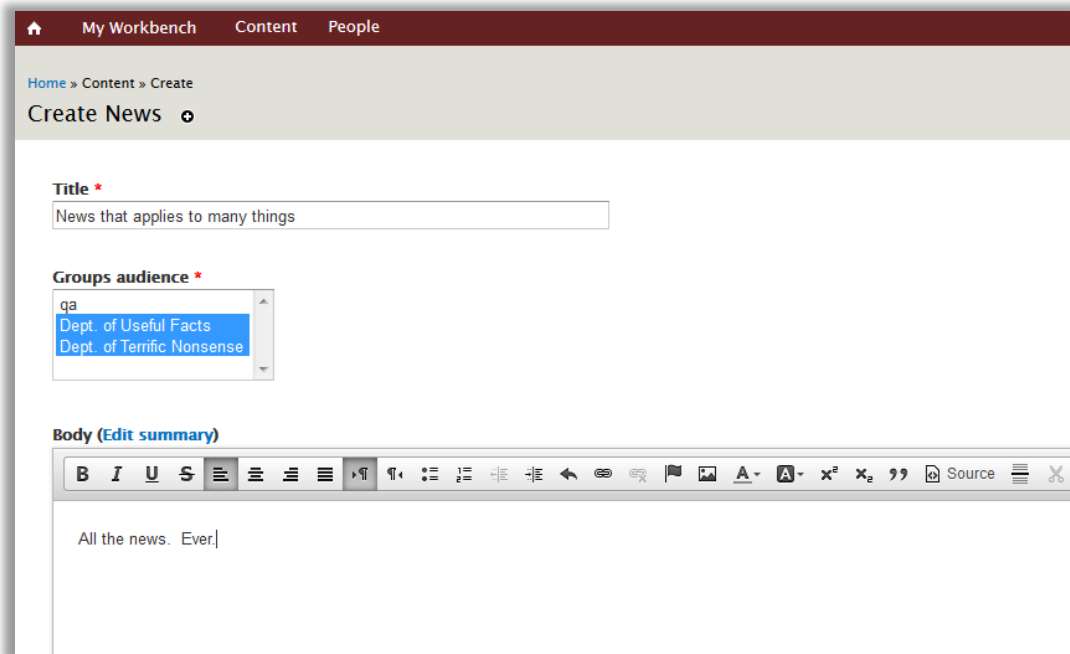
My Workbench Content People

Home » Content » Create

Create News

Title *

News that applies to many things

Groups audience *

qa
Dept. of Useful Facts
Dept. of Terrific Nonsense

Body (Edit summary)

B I U S Source

All the news. Ever.